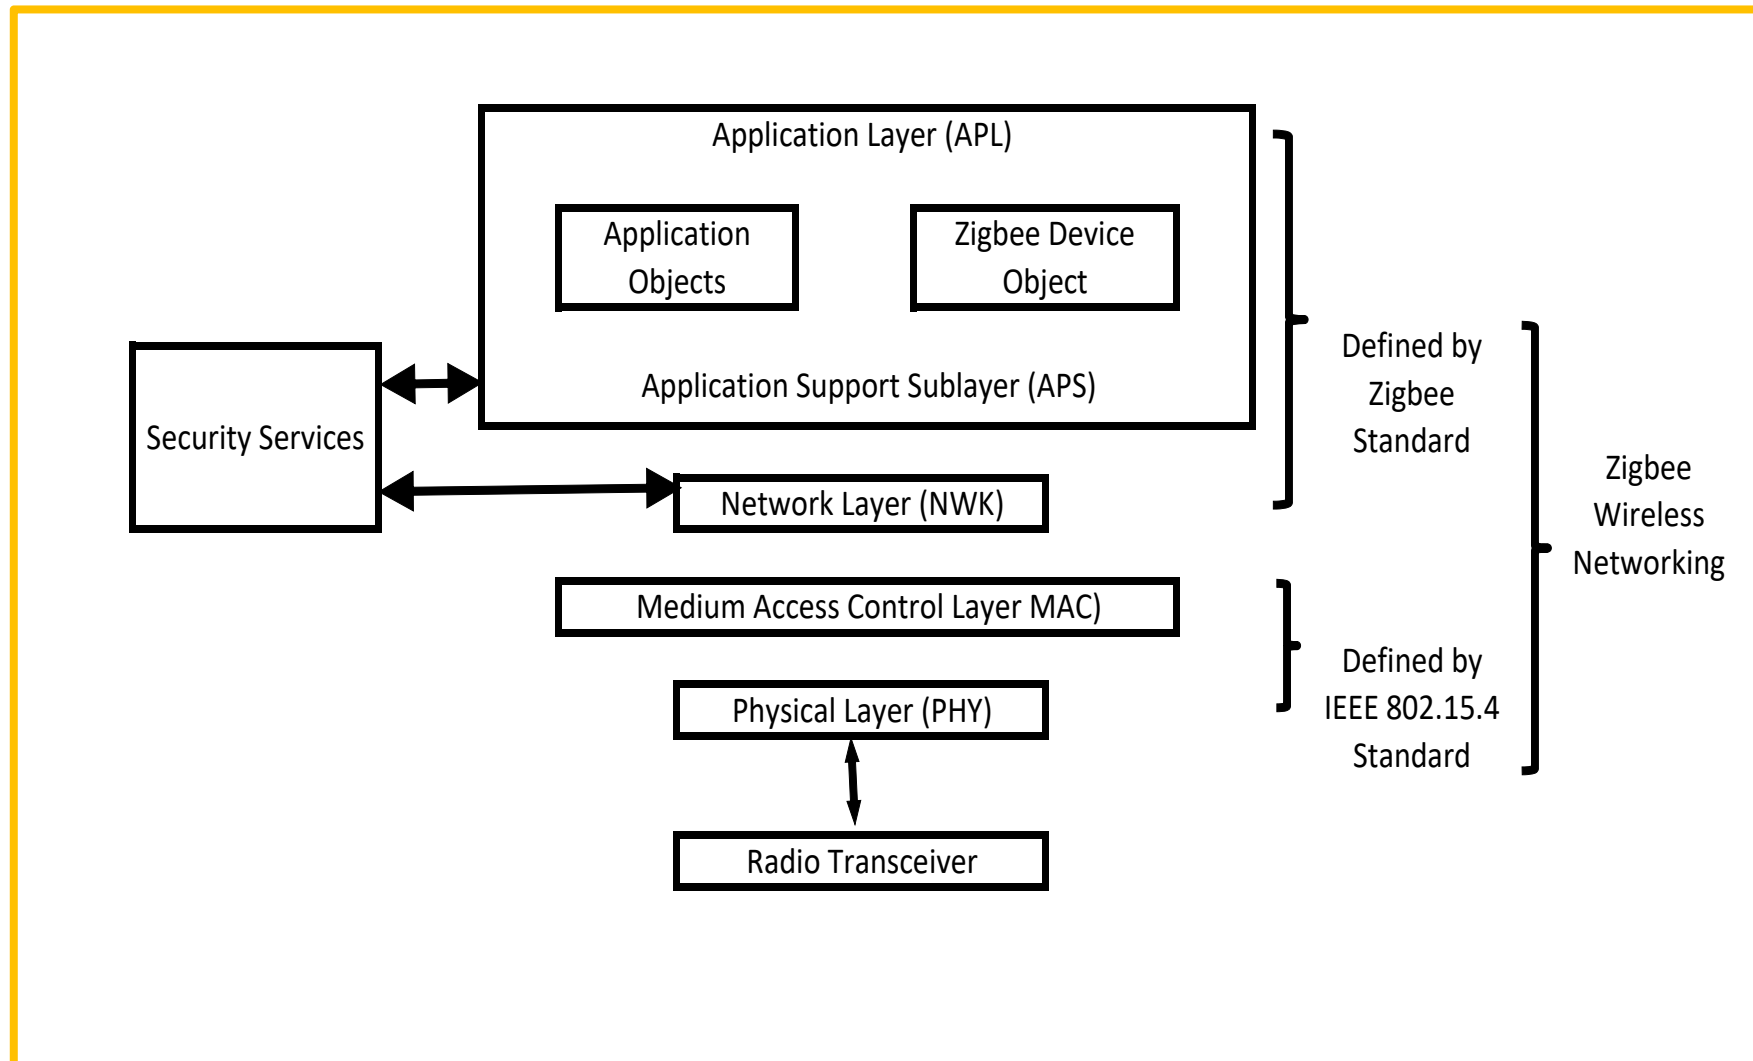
Application Layer (APL)

Application Objects

Zigbee Device Object

Application Support Sublayer (APS)

Security Services

Network Layer (NWK)

Medium Access Control Layer MAC)

Physical Layer (PHY)

Radio Transceiver

Defined by Zigbee Standard

Defined by IEEE 802.15.4 Standard

Zigbee Wireless Networking